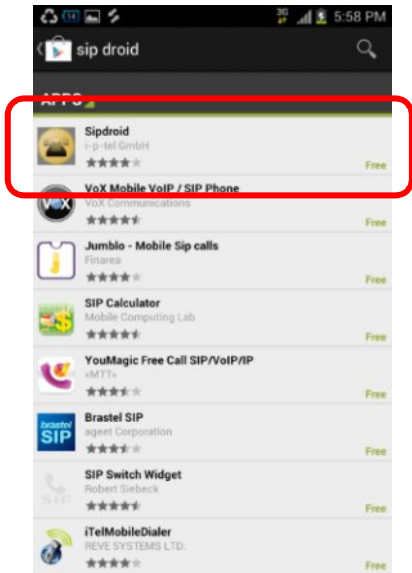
14 5:58 PM
sip droid
APPS
Sipdroid
i-p-tel GmbH
Free
VoX Mobile VoIP / SIP Phone
VoX Communications
Free
Jumblo - Mobile Sip calls
Finarea
Free
SIP Calculator
Mobile Computing Lab
Free
YouMagic Free Call SIP/VoIP/IP
«MTT»
Free
Brastel SIP
ageet Corporation
Free
SIP Switch Widget
Robert Siebeck
Free
iTelMobileDialer
REVE SYSTEMS LTD.
Free